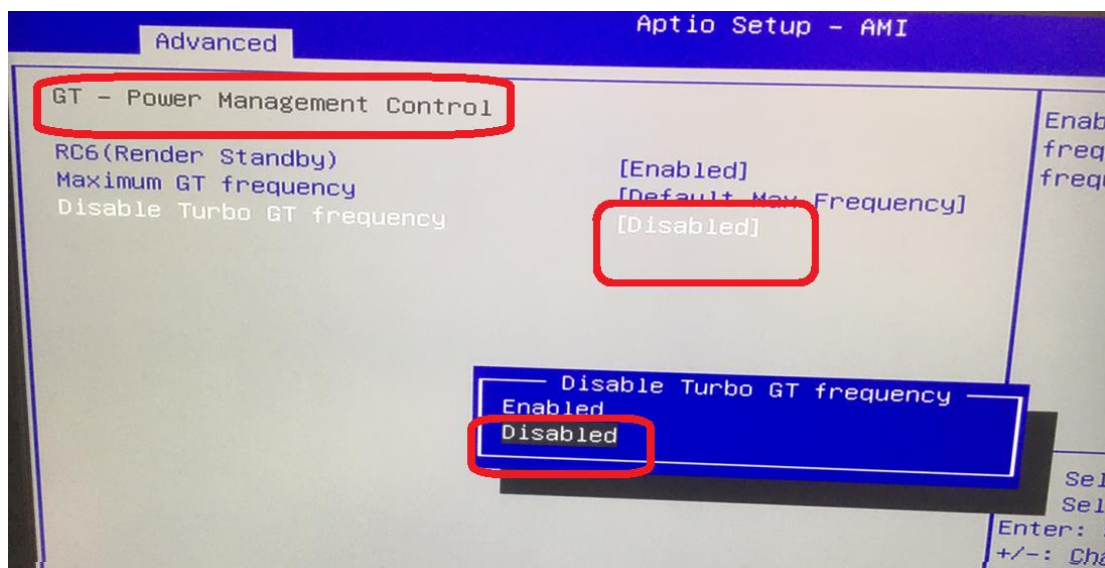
Aptio Setup – AMI
Advanced

GT – Power Management Control

RC6(Render Standby) [Enabled]
Maximum GT frequency [Default Max Frequency]
Disable Turbo GT frequency [Disabled]

Enab
freq
freq

Disable Turbo GT frequency
Enabled
Disabled

Sel
Sel
Enter: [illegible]
+/-: Cha